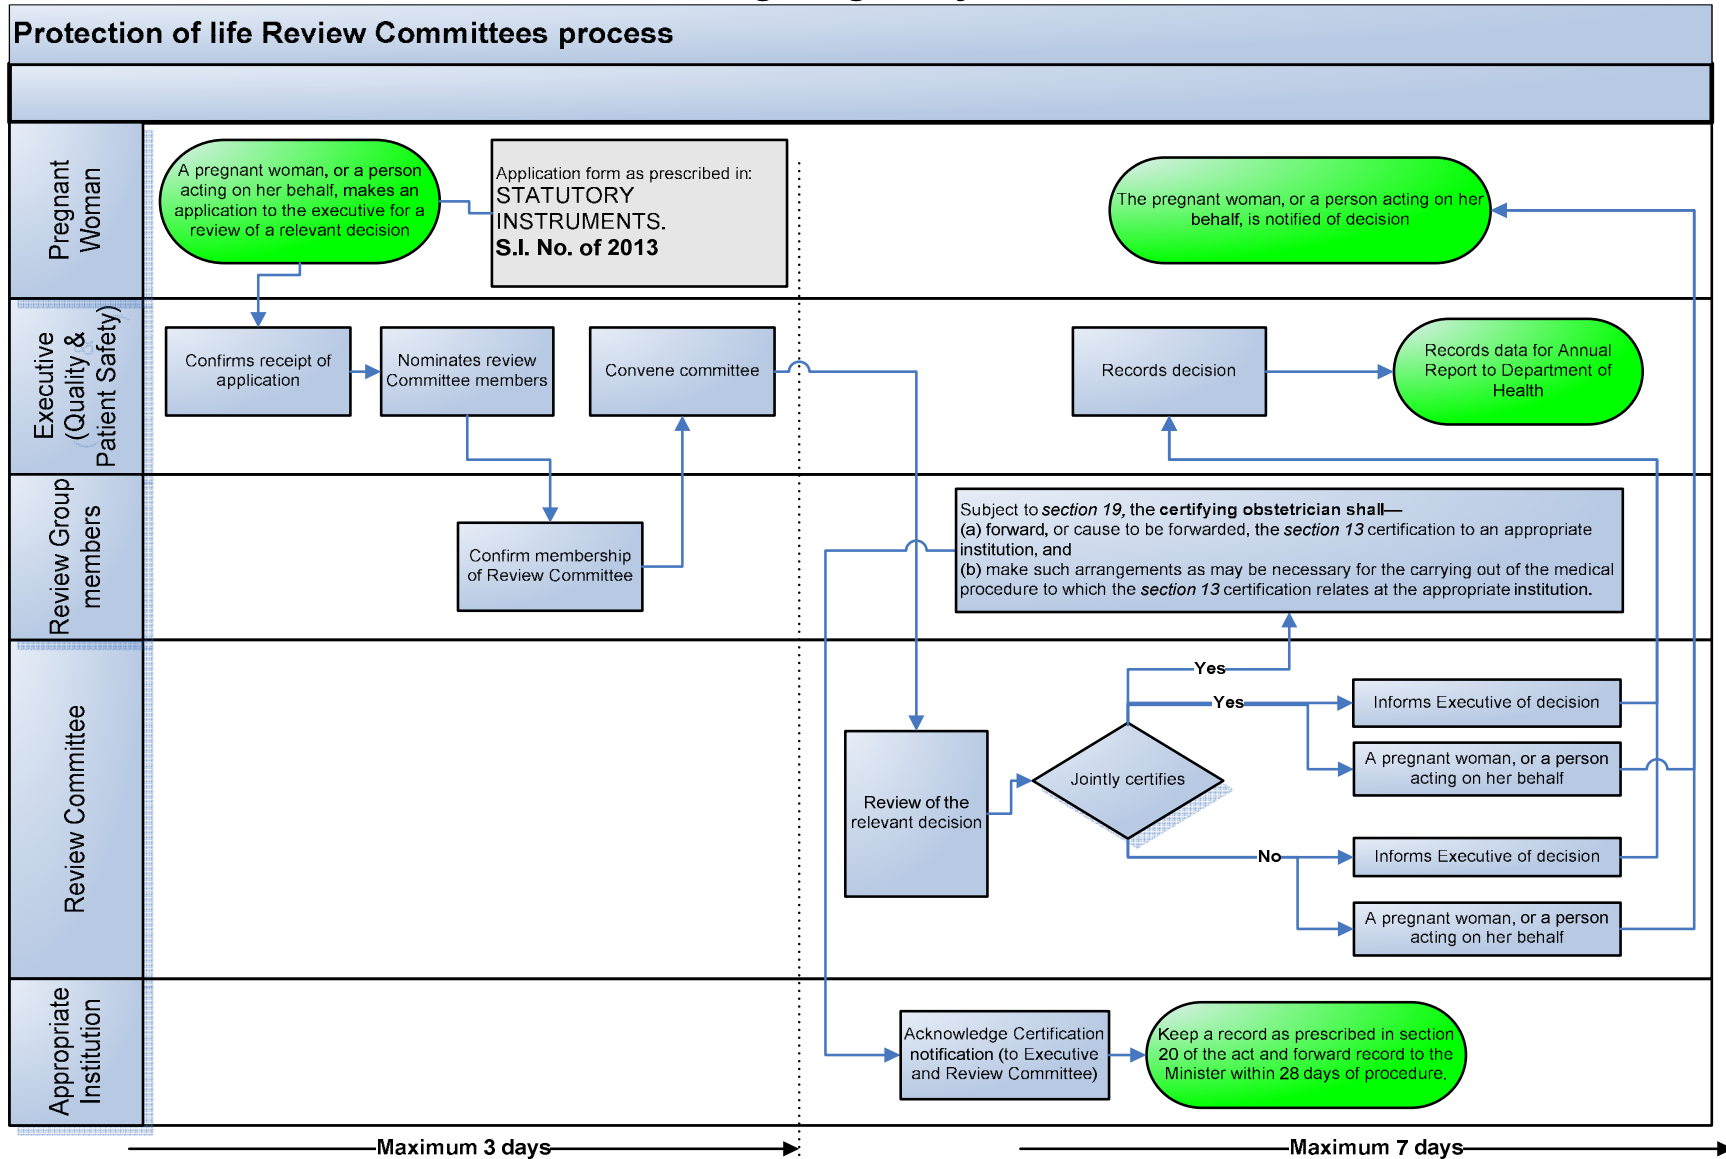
Protection of life Review Committees process

Pregnant Woman

A pregnant woman, or a person acting on her behalf, makes an application to the executive for a review of a relevant decision

Application form as prescribed in: STATUTORY INSTRUMENTS. S.I. No. of 2013

The pregnant woman, or a person acting on her behalf, is notified of decision

Executive (Quality & Patient Safety)

Confirms receipt of application

Nominates review Committee members

Convene committee

Records decision

Records data for Annual Report to Department of Health

Review Group members

Confirm membership of Review Committee

Subject to *section 19*, the **certifying obstetrician shall**—
(a) forward, or cause to be forwarded, the *section 13* certification to an appropriate institution, and
(b) make such arrangements as may be necessary for the carrying out of the medical procedure to which the *section 13* certification relates at the appropriate institution.

Review Committee

Yes

Yes

Informs Executive of decision

A pregnant woman, or a person acting on her behalf

Review of the relevant decision

Jointly certifies

No

Informs Executive of decision

A pregnant woman, or a person acting on her behalf

Appropriate Institution

Acknowledge Certification notification (to Executive and Review Committee)

Keep a record as prescribed in section 20 of the act and forward record to the Minister within 28 days of procedure.

Maximum 3 days

Maximum 7 days